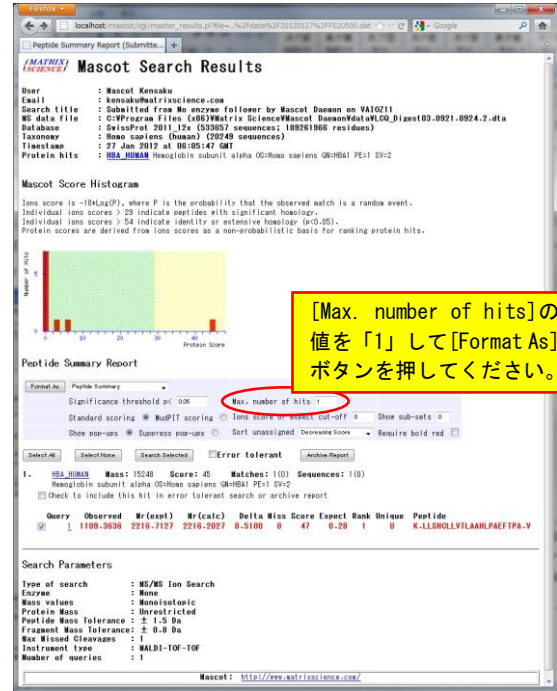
Firefox
localhost/mascot/cgi/master_results.pl?file=../%2Fdata%2F20120127%2FF020500.dat
Google
Peptide Summary Report (Submitte... +

MATRIX SCIENCE Mascot Search Results

User : Mascot Kensaku
Email : kensaku@matrixscience.com
Search title : Submitted from No enzyme follower by Mascot Daemon on VAIOZ11
MS data file : C:¥Program Files (x86)¥Matrix Science¥Mascot Daemon¥data¥LCQ_Digest03.0921.0924.2.dta
Database : SwissProt 2011_12x (533657 sequences; 189261966 residues)
Taxonomy : Homo sapiens (human) (20249 sequences)
Timestamp : 27 Jan 2012 at 06:05:47 GMT
Protein hits : HBA_HUMAN Hemoglobin subunit alpha OS=Homo sapiens GN=HBA1 PE=1 SV=2

Mascot Score Histogram

Ions score is -10*Log(P), where P is the probability that the observed match is a random event.
Individual ions scores > 29 indicate peptides with significant homology.
Individual ions scores > 54 indicate identity or extensive homology (p<0.05).
Protein scores are derived from ions scores as a non-probabilistic basis for ranking protein hits.

Number of Hits
10
20
30
40
Protein Score

[Max. number of hits]の値を「1」して[Format As]ボタンを押してください。

Peptide Summary Report

Format As Peptide Summary
Significance threshold p< 0.05 Max. number of hits 1
Standard scoring MudPIT scoring Ions score or expect cut-off 0 Show sub-sets 0
Show pop-ups Suppress pop-ups Sort unassigned Decreasing Score Require bold red

Select All Select None Search Selected Error tolerant Archive Report

1. HBA_HUMAN Mass: 15248 Score: 45 Matches: 1(0) Sequences: 1(0)
Hemoglobin subunit alpha OS=Homo sapiens GN=HBA1 PE=1 SV=2
Check to include this hit in error tolerant search or archive report

| Query | Observed | Mr(expt) | Mr(calc) | Delta | Miss | Score | Expect | Rank | Unique | Peptide |
|---|---|---|---|---|---|---|---|---|---|---|
| 1 | 1109.3636 | 2216.7127 | 2216.2027 | 0.5100 | 0 | 47 | 0.28 | 1 | U | K.LLSHCLLVTLAAHLPAEFTPA.V |

Search Parameters

Type of search : MS/MS Ion Search
Enzyme : None
Mass values : Monoisotopic
Protein Mass : Unrestricted
Peptide Mass Tolerance : ± 1.5 Da
Fragment Mass Tolerance: ± 0.8 Da
Max Missed Cleavages : 1
Instrument type : MALDI-TOF-TOF
Number of queries : 1

Mascot: http://www.matrixscience.com/